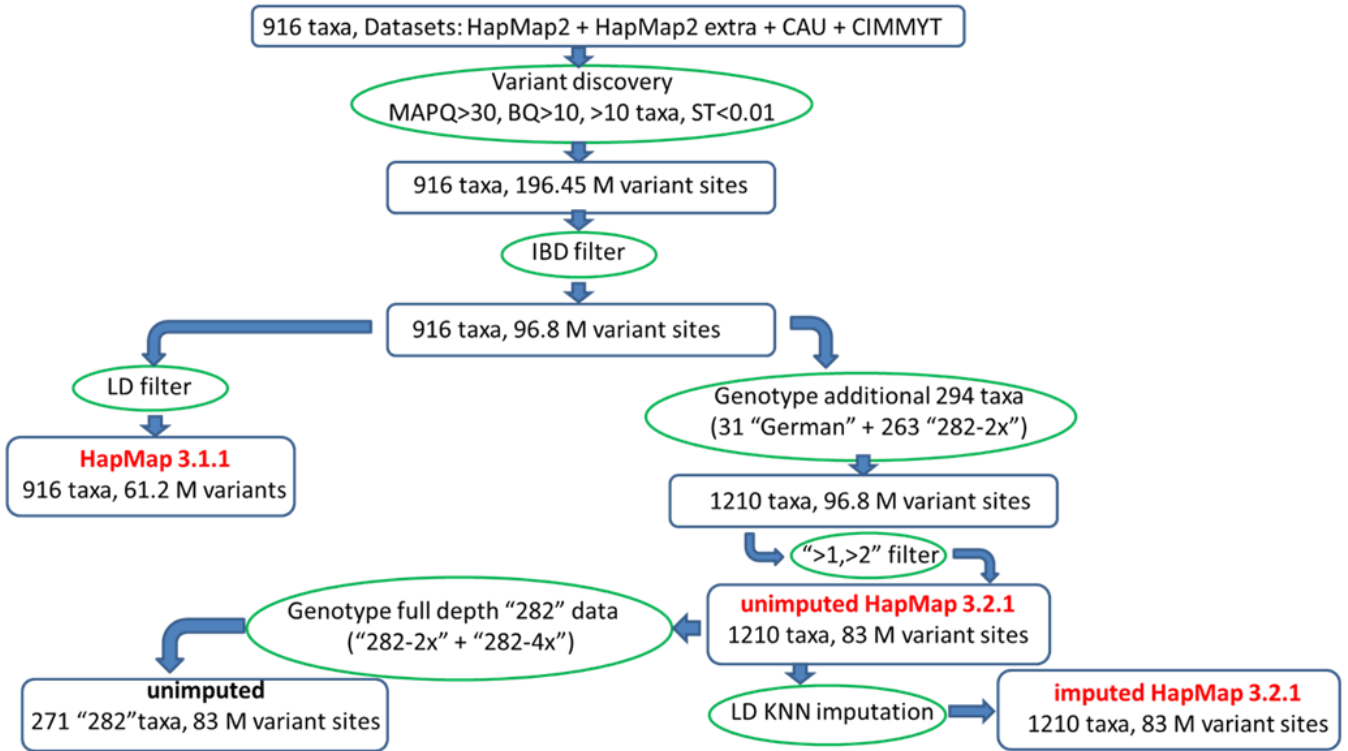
916 taxa, Datasets: HapMap2 + HapMap2 extra + CAU + CIMMYT

Variant discovery
MAPQ>30, BQ>10, >10 taxa, ST<0.01

916 taxa, 196.45 M variant sites

IBD filter

916 taxa, 96.8 M variant sites

LD filter

HapMap 3.1.1
916 taxa, 61.2 M variants

Genotype additional 294 taxa
(31 “German” + 263 “282-2x”)

1210 taxa, 96.8 M variant sites

“>1,>2” filter

unimputed HapMap 3.2.1
1210 taxa, 83 M variant sites

Genotype full depth “282” data
(“282-2x” + “282-4x”)

unimputed
271 “282”taxa, 83 M variant sites

LD KNN imputation

imputed HapMap 3.2.1
1210 taxa, 83 M variant sites